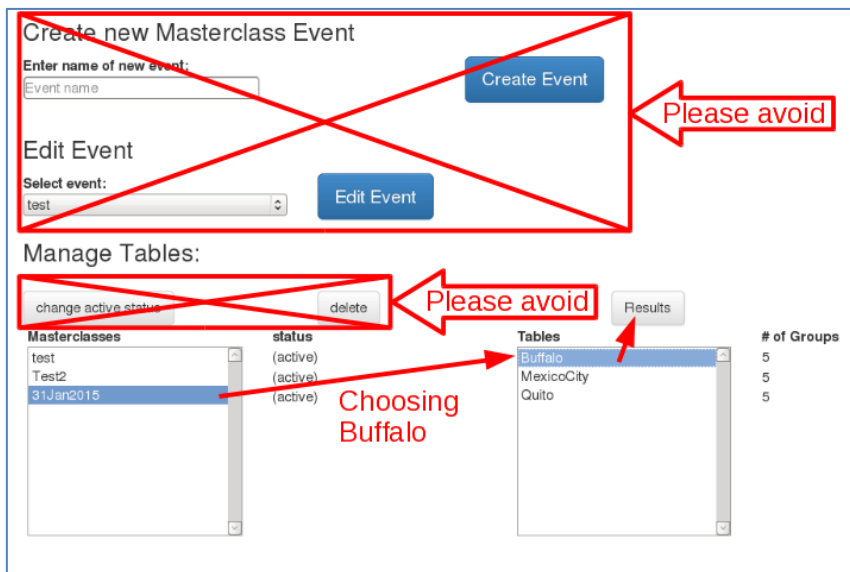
Create new Masterclass Event

Enter name of new event:

Event name

Create Event

Please avoid

Edit Event

Select event:

test

Edit Event

Manage Tables:

change active status

delete

Please avoid

Results

Masterclasses

test
Test2
31Jan2015

status

(active)
(active)
(active)

Choosing Buffalo

Tables

Buffalo
MexicoCity
Quito

# of Groups

5
5
5